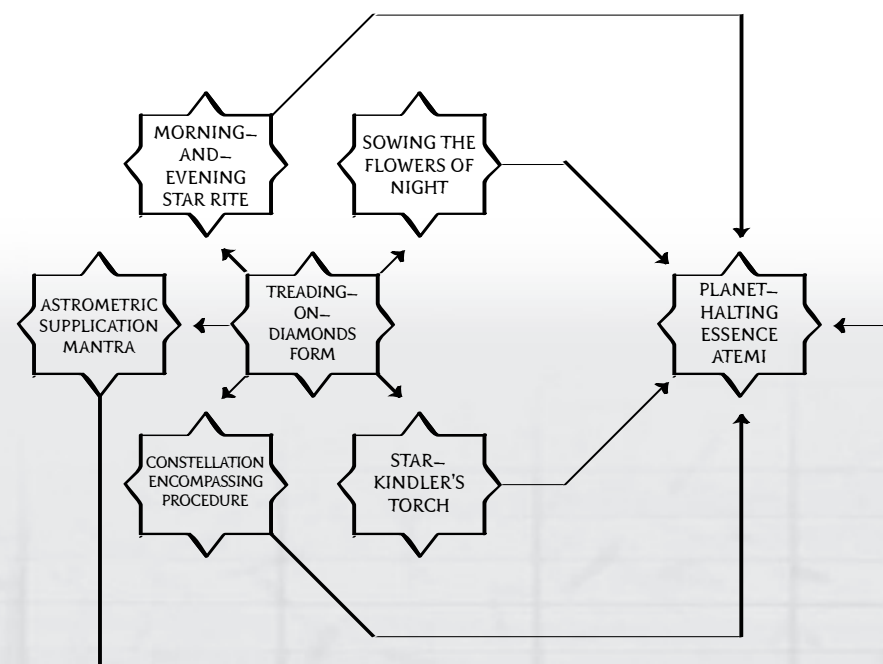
MORNING–AND–EVENING STAR RITE

SOWING THE FLOWERS OF NIGHT

ASTROMETRIC SUPPLICATION MANTRA

TREADING–ON–DIAMONDS FORM

PLANET–HALTING ESSENCE ATEMI

CONSTELLATION ENCOMPASSING PROCEDURE

STAR–KINDLER'S TORCH